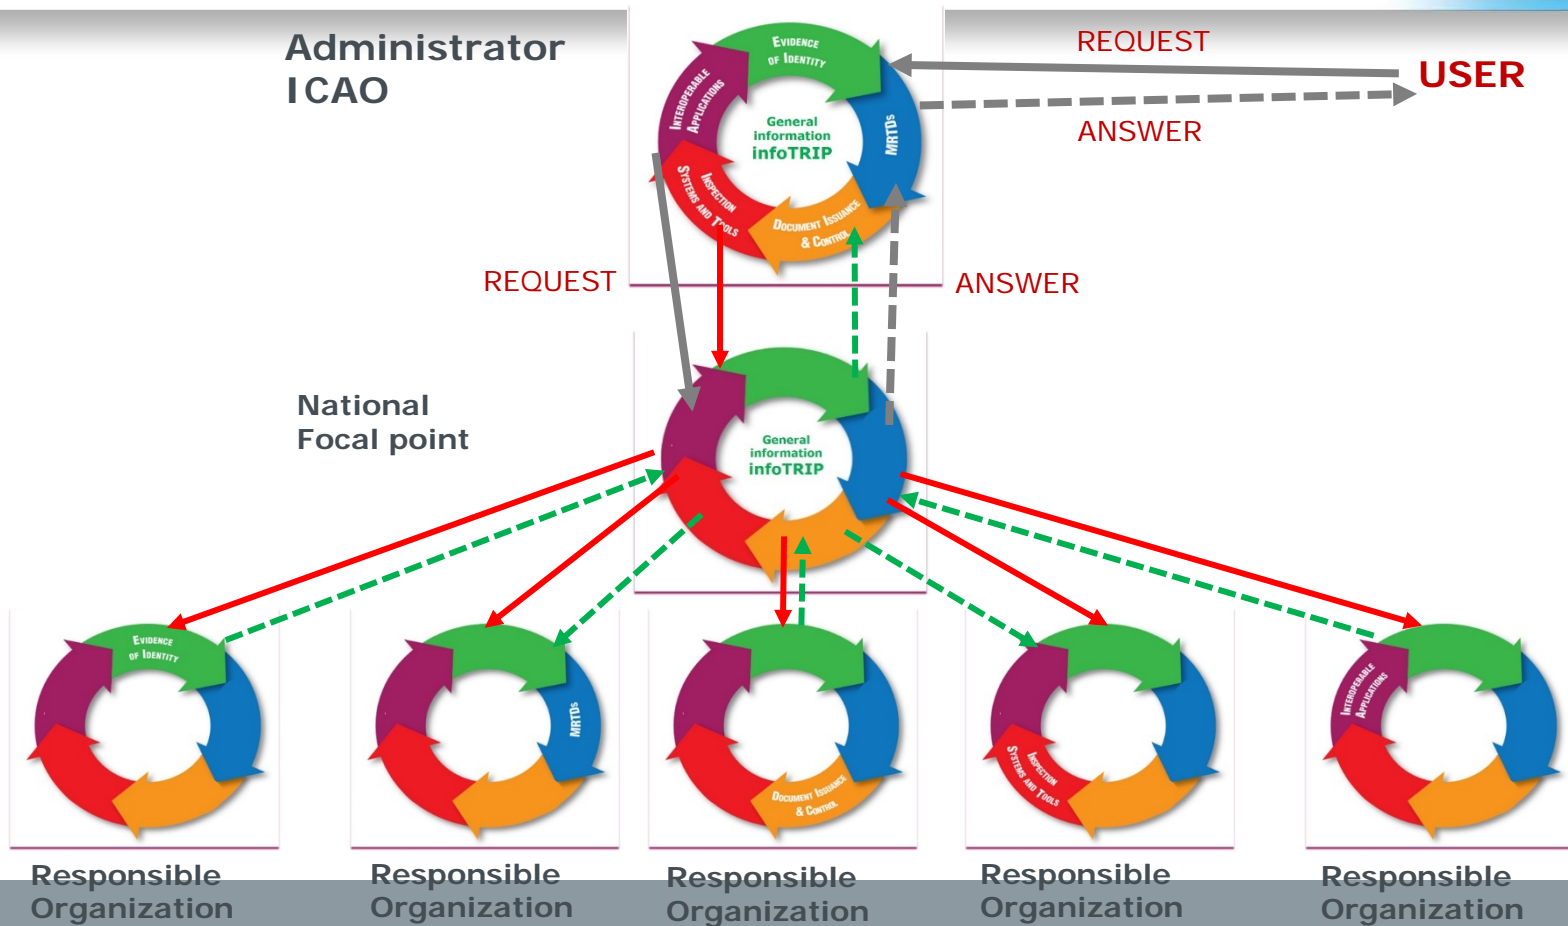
Administrator ICAO

EVIDENCE OF IDENTITY
MRTDs
DOCUMENT ISSUANCE & CONTROL
INSPECTION SYSTEMS AND TOOLS
INTEROPERABLE APPLICATIONS
General information infoTRIP

REQUEST
USER
ANSWER

REQUEST
ANSWER

National Focal point

General information infoTRIP

EVIDENCE OF IDENTITY
MRTDs
DOCUMENT ISSUANCE & CONTROL
INSPECTION SYSTEMS AND TOOLS
INTEROPERABLE APPLICATIONS

Responsible Organization

Responsible Organization

Responsible Organization

Responsible Organization

Responsible Organization